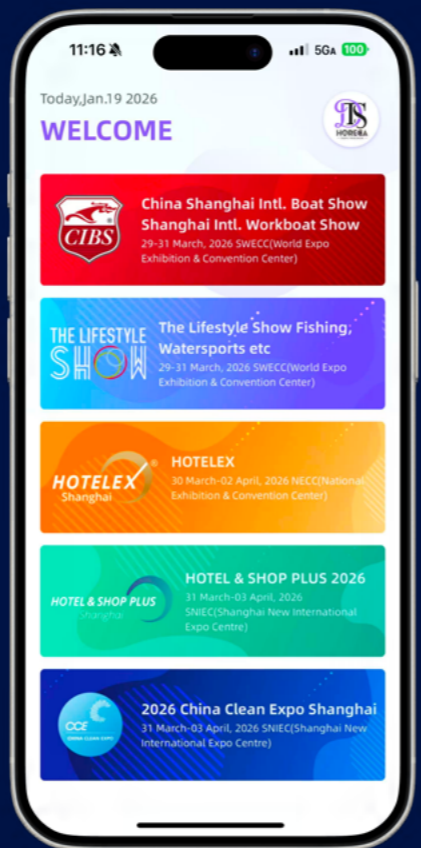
11:16
5GA 100

Today,Jan.19 2026
WELCOME

HOREBA

CIBS
China Shanghai Intl. Boat Show
Shanghai Intl. Workboat Show
29-31 March, 2026 SWECC(World Expo Exhibition & Convention Center)

THE LIFESTYLE SHOW
The Lifestyle Show Fishing, Watersports etc
29-31 March, 2026 SWECC(World Expo Exhibition & Convention Center)

HOTELEX Shanghai
HOTELEX
30 March-02 April, 2026 NECC(National Exhibition & Convention Center)

HOTEL & SHOP PLUS Shanghai
HOTEL & SHOP PLUS 2026
31 March-03 April, 2026 SNIEC(Shanghai New International Expo Centre)

CCE CHINA CLEAN EXPO
2026 China Clean Expo Shanghai
31 March-03 April, 2026 SNIEC(Shanghai New International Expo Centre)